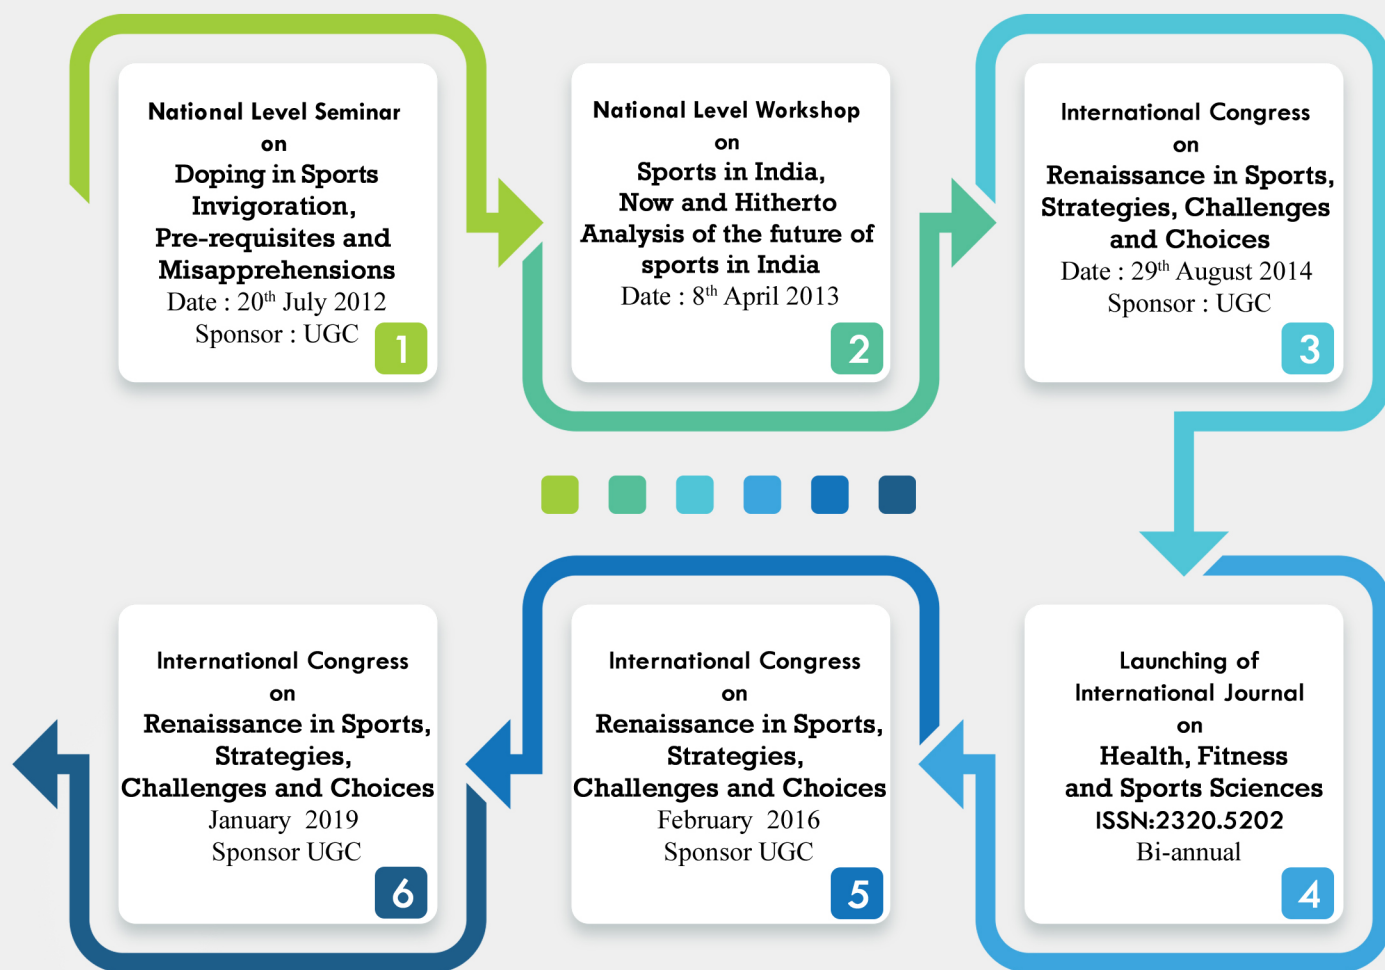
National Level Seminar
on
Doping in Sports Invigoration, Pre-requisites and Misapprehensions
Date : 20$^{th}$ July 2012
Sponsor : UGC
1

National Level Workshop
on
Sports in India, Now and Hitherto Analysis of the future of sports in India
Date : 8$^{th}$ April 2013
2

International Congress
on
Renaissance in Sports, Strategies, Challenges and Choices
Date : 29$^{th}$ August 2014
Sponsor : UGC
3

Launching of International Journal
on
Health, Fitness and Sports Sciences
ISSN:2320.5202
Bi-annual
4

International Congress
on
Renaissance in Sports, Strategies, Challenges and Choices
February 2016
Sponsor UGC
5

International Congress
on
Renaissance in Sports, Strategies, Challenges and Choices
January 2019
Sponsor UGC
6